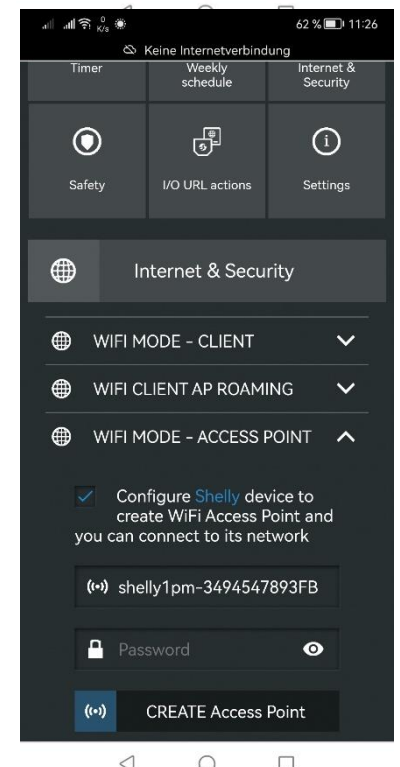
0 K/s 62 % 11:26

Keine Internetverbindung

Timer | Weekly schedule | Internet & Security

Safety | I/O URL actions | Settings

Internet & Security

WIFI MODE - CLIENT

WIFI CLIENT AP ROAMING

WIFI MODE - ACCESS POINT

Configure Shelly device to create WiFi Access Point and you can connect to its network

shelly1pm-3494547893FB

Password

CREATE Access Point